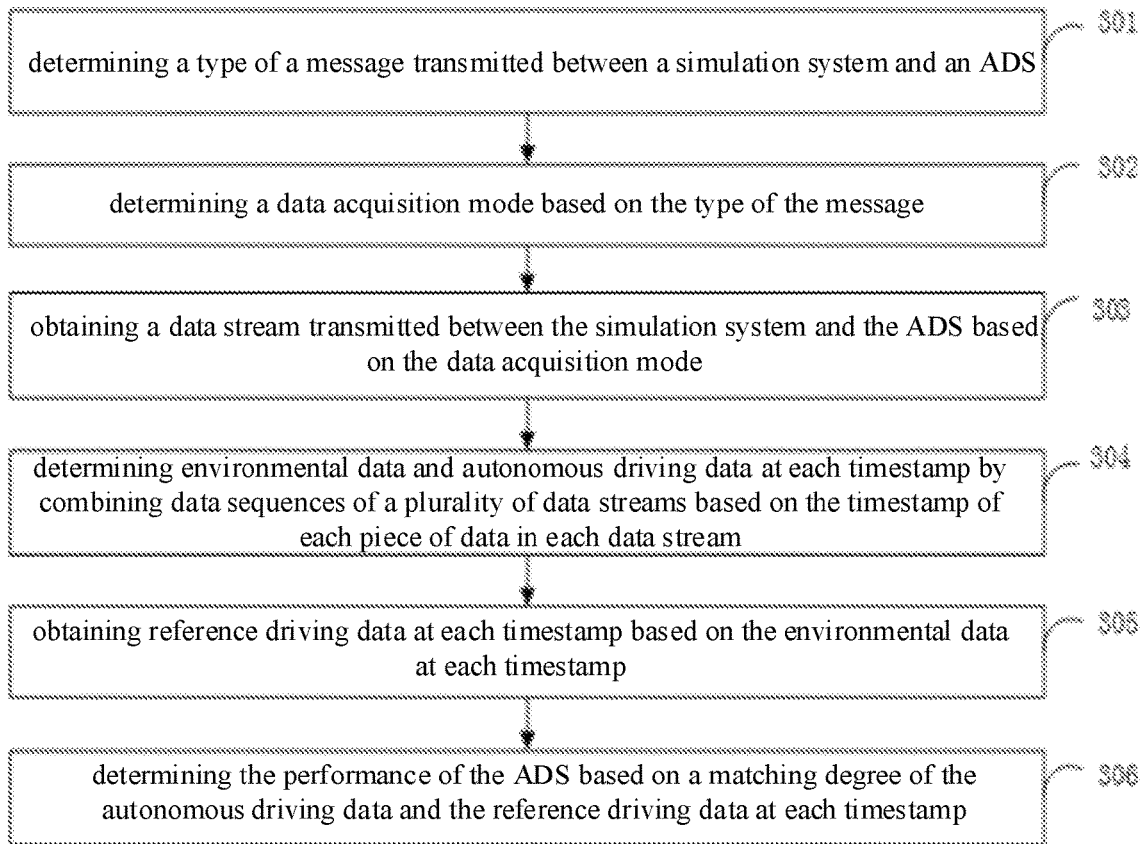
determining a type of a message transmitted between a simulation system and an ADS

301

determining a data acquisition mode based on the type of the message

302

obtaining a data stream transmitted between the simulation system and the ADS based on the data acquisition mode

303

determining environmental data and autonomous driving data at each timestamp by combining data sequences of a plurality of data streams based on the timestamp of each piece of data in each data stream

304

obtaining reference driving data at each timestamp based on the environmental data at each timestamp

305

determining the performance of the ADS based on a matching degree of the autonomous driving data and the reference driving data at each timestamp

306